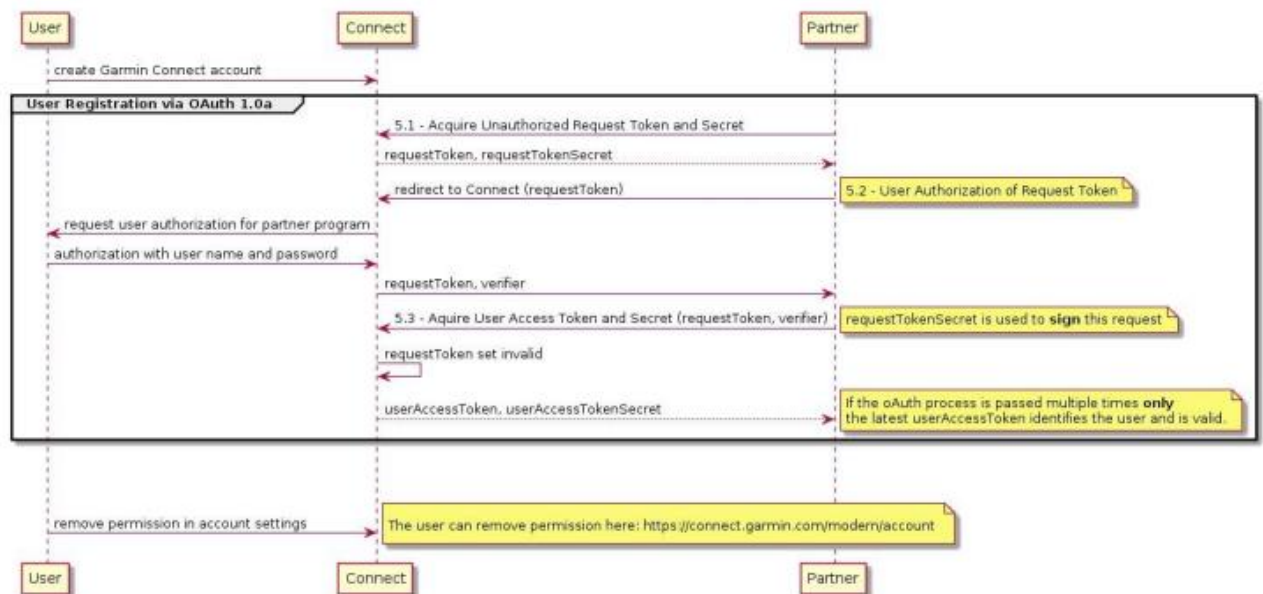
User

Connect

Partner

create Garmin Connect account

User Registration via OAuth 1.0a

5.1 - Acquire Unauthorized Request Token and Secret

requestToken, requestTokenSecret

redirect to Connect (requestToken)

5.2 - User Authorization of Request Token

request user authorization for partner program

authorization with user name and password

requestToken, verifier

5.3 - Aquire User Access Token and Secret (requestToken, verifier)

requestTokenSecret is used to **sign** this request

requestToken set invalid

userAccessToken, userAccessTokenSecret

If the oAuth process is passed multiple times **only** the latest userAccessToken identifies the user and is valid.

remove permission in account settings

The user can remove permission here: https://connect.garmin.com/modern/account

User

Connect

Partner